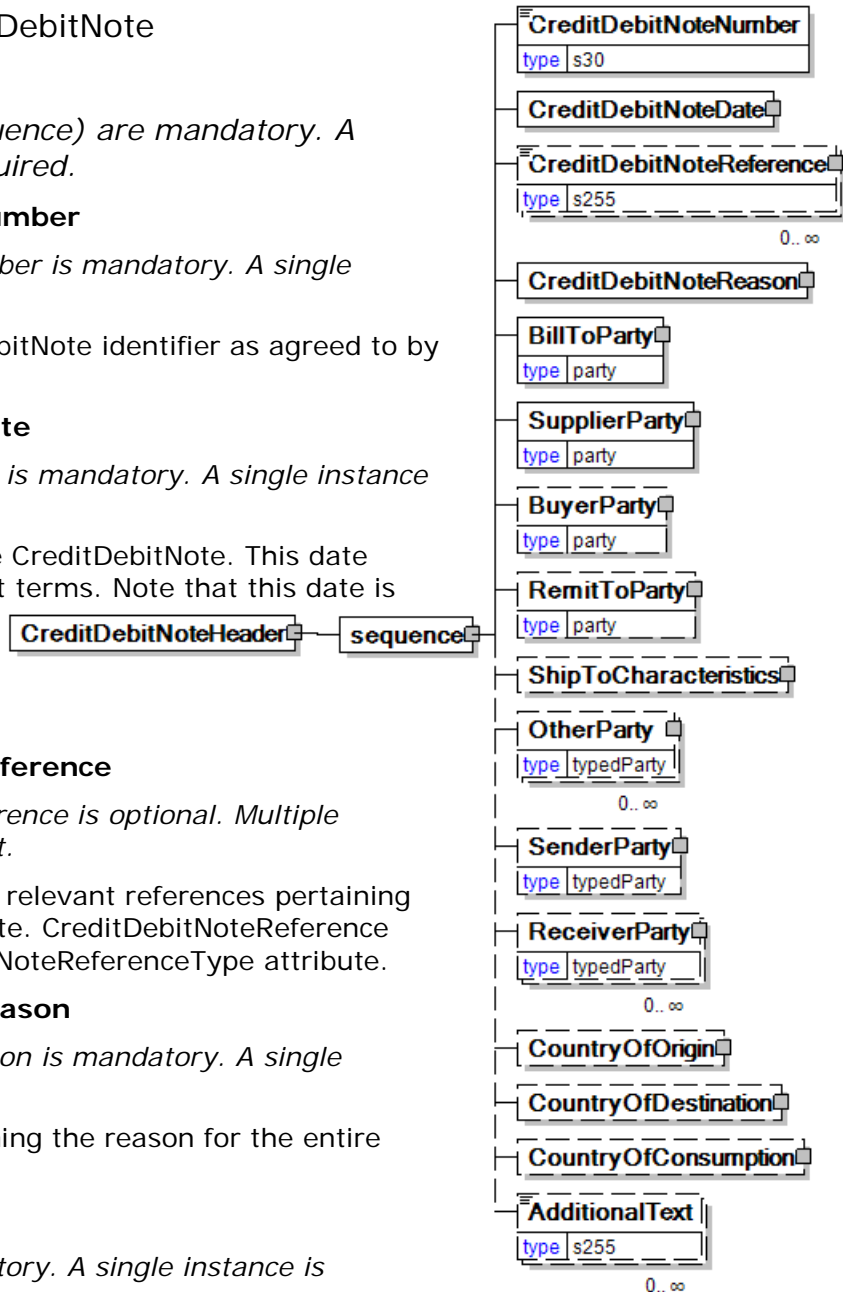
DebitNote

uence) are mandatory. A uired.

umber

ber is mandatory. A single

bitNote identifier as agreed to by

te

is mandatory. A single instance

e CreditDebitNote. This date t terms. Note that this date is

ference

rence is optional. Multiple t.

relevant references pertaining te. CreditDebitNoteReference NoteReferenceType attribute.

ason

on is mandatory. A single

ing the reason for the entire

tory. A single instance is

CreditDebitNoteHeader

sequence

CreditDebitNoteNumber
type s30

CreditDebitNoteDate

CreditDebitNoteReference
type s255
0..∞

CreditDebitNoteReason

BillToParty
type party

SupplierParty
type party

BuyerParty
type party

RemitToParty
type party

ShipToCharacteristics

OtherParty
type typedParty
0..∞

SenderParty
type typedParty

ReceiverParty
type typedParty
0..∞

CountryOfOrigin

CountryOfDestination

CountryOfConsumption

AdditionalText
type s255
0..∞